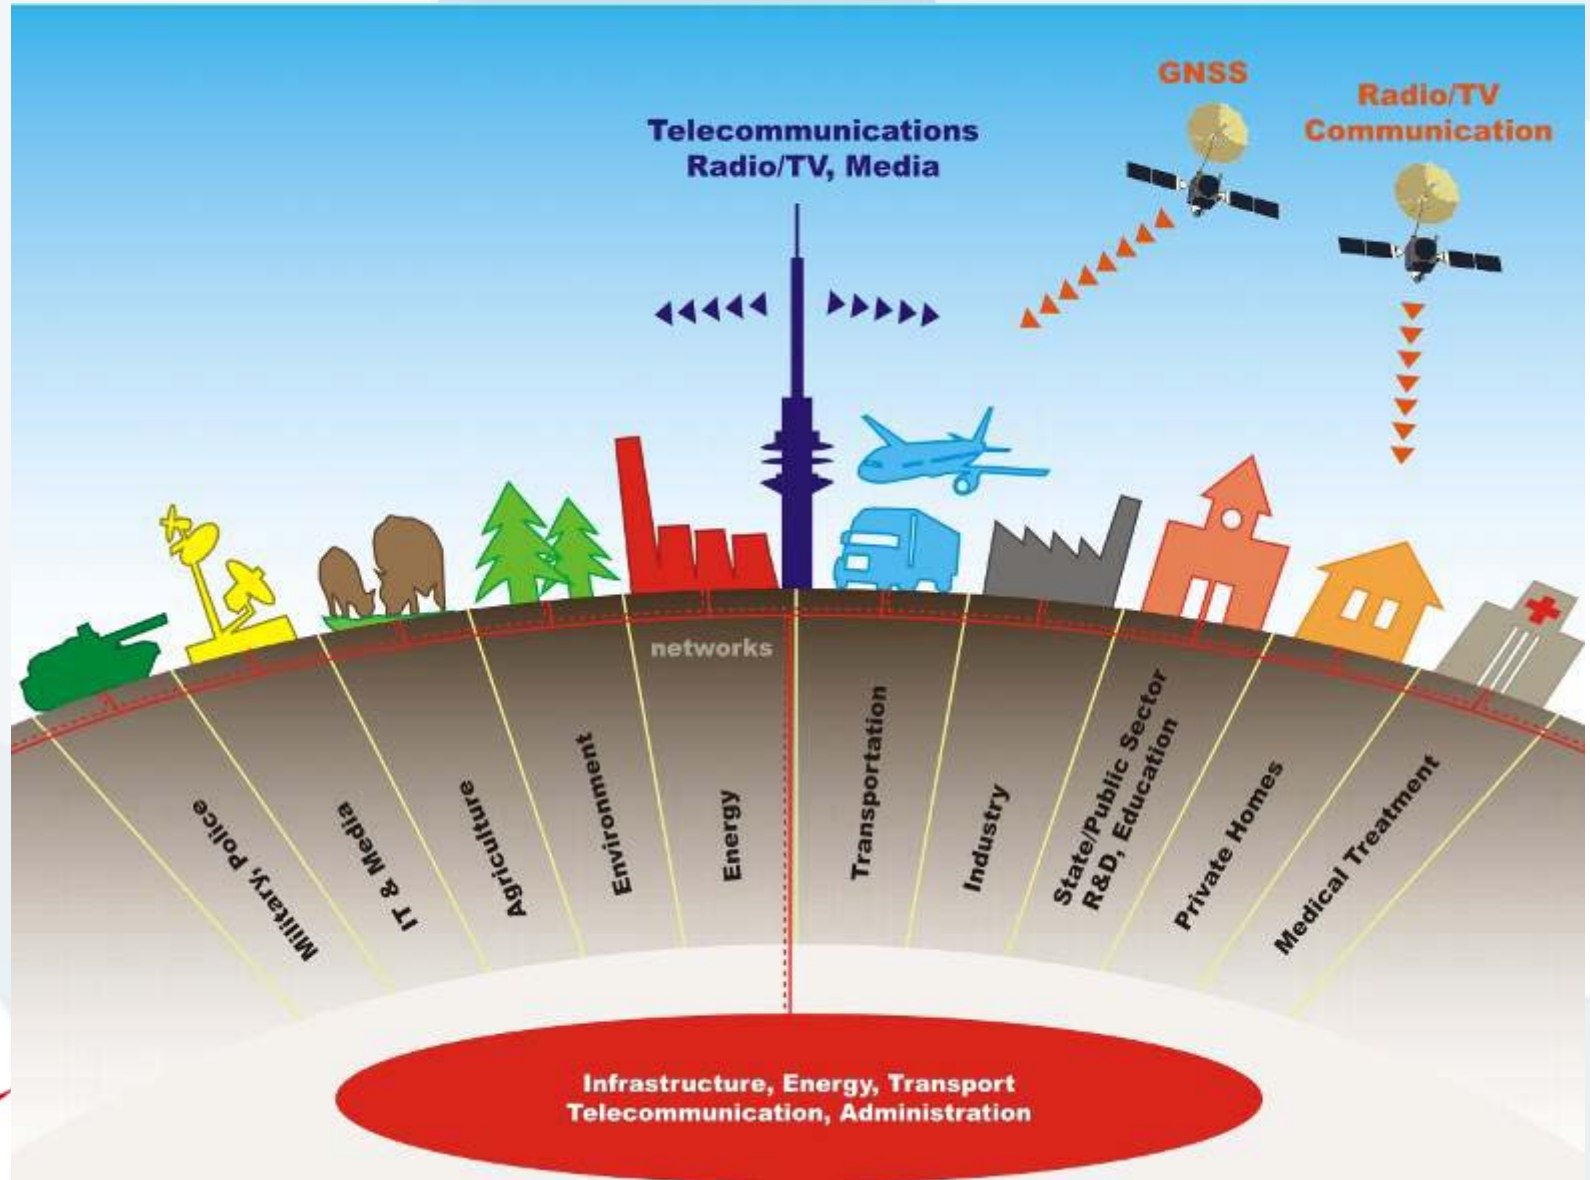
Telecommunications
Radio/TV, Media

GNSS

Radio/TV
Communication

networks

Military, Police

IT & Media

Agriculture

Environment

Energy

Transportation

Industry

State/Public Sector
R&D, Education

Private Homes

Medical Treatment

Infrastructure, Energy, Transport
Telecommunication, Administration